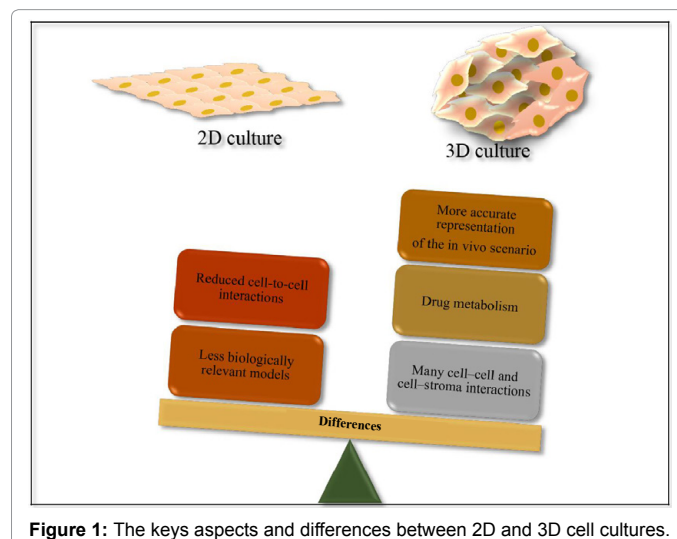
2D culture

3D culture

More accurate representation of the in vivo scenario

Reduced cell-to-cell interactions

Drug metabolism

Less biologically relevant models

Many cell–cell and cell–stroma interactions

Differences

**Figure 1:** The keys aspects and differences between 2D and 3D cell cultures.